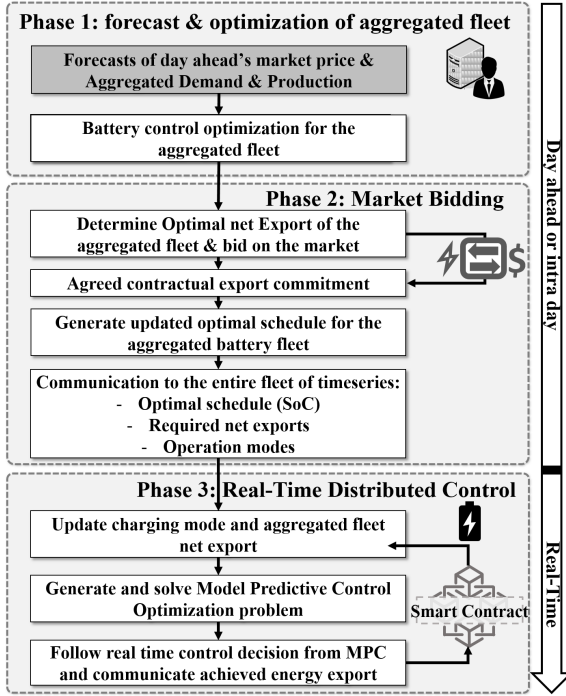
Phase 1: forecast & optimization of aggregated fleet

Forecasts of day ahead's market price & Aggregated Demand & Production

Battery control optimization for the aggregated fleet

Phase 2: Market Bidding

Determine Optimal net Export of the aggregated fleet & bid on the market

Agreed contractual export commitment

Generate updated optimal schedule for the aggregated battery fleet

Communication to the entire fleet of timeseries:
- Optimal schedule (SoC)
- Required net exports
- Operation modes

Phase 3: Real-Time Distributed Control

Update charging mode and aggregated fleet net export

Generate and solve Model Predictive Control Optimization problem

Follow real time control decision from MPC and communicate achieved energy export

Smart Contract

Day ahead or intra day

Real-Time